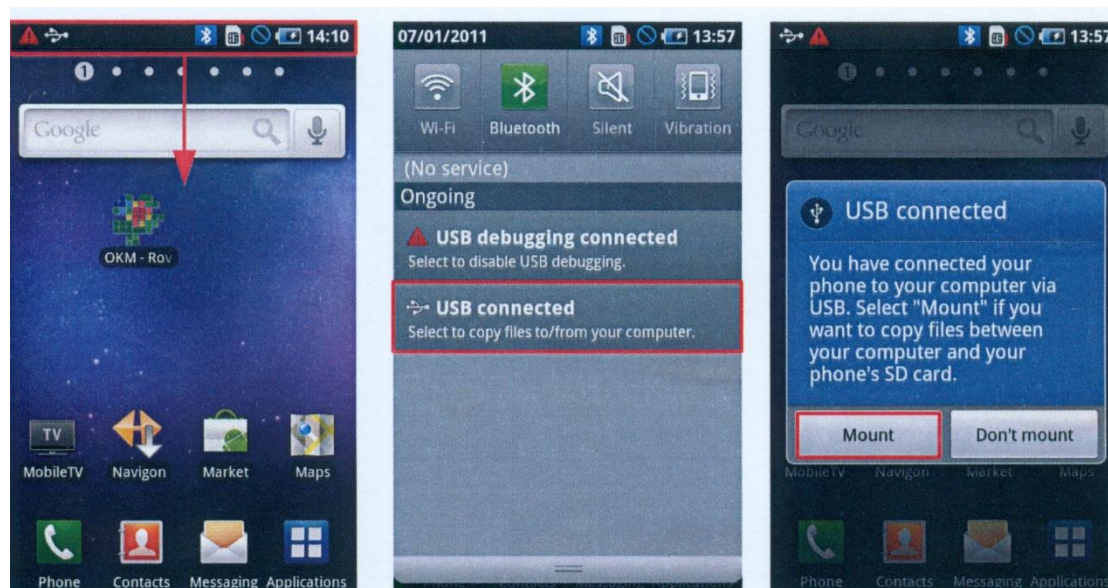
14:10

Google

OKM - Rov

TV

MobileTV Navigon Market Maps

Phone Contacts Messaging Applications

07/01/2011 13:57

Wi-Fi Bluetooth Silent Vibration

(No service)

Ongoing

USB debugging connected
Select to disable USB debugging.

USB connected
Select to copy files to/from your computer.

13:57

Google

USB connected

You have connected your phone to your computer via USB. Select "Mount" if you want to copy files between your computer and your phone's SD card.

Mount Don't mount

MobileTV Navigon Market Maps

Phone Contacts Messaging Applications